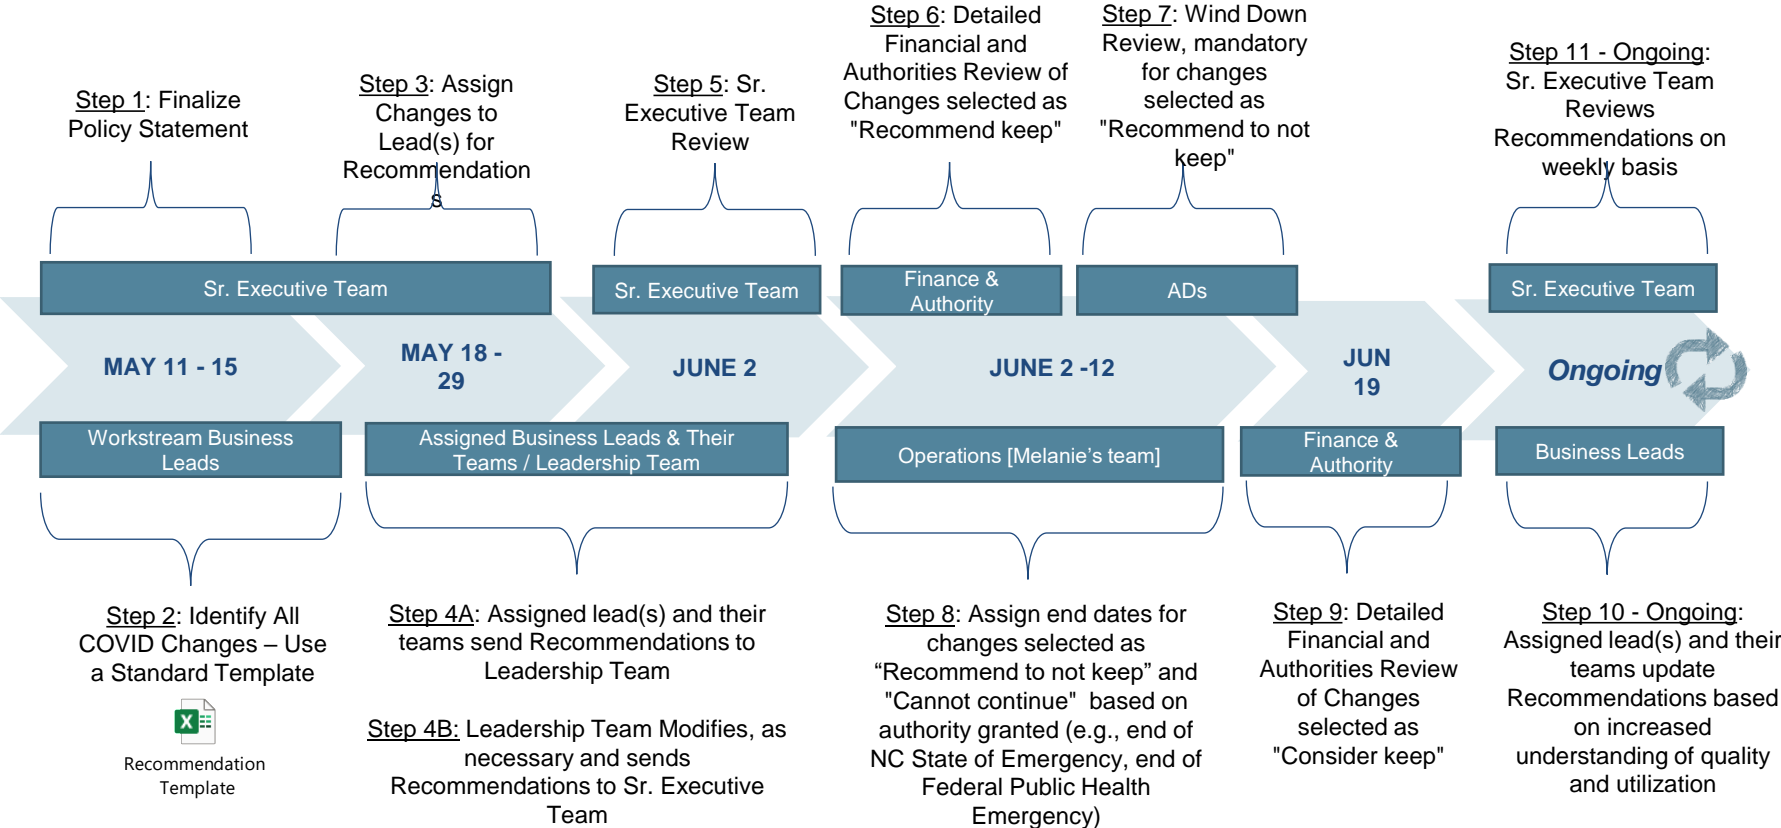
Step 1: Finalize Policy Statement

Step 3: Assign Changes to Lead(s) for Recommendations

Step 5: Sr. Executive Team Review

Step 6: Detailed Financial and Authorities Review of Changes selected as "Recommend keep"

Step 7: Wind Down Review, mandatory for changes selected as "Recommend to not keep"

Step 11 - Ongoing: Sr. Executive Team Reviews Recommendations on weekly basis

Sr. Executive Team

Sr. Executive Team

Finance & Authority

ADs

Sr. Executive Team

MAY 11 - 15

MAY 18 - 29

JUNE 2

JUNE 2 -12

JUN 19

Ongoing

Workstream Business Leads

Assigned Business Leads & Their Teams / Leadership Team

Operations [Melanie's team]

Finance & Authority

Business Leads

Step 2: Identify All COVID Changes – Use a Standard Template

Recommendation Template

Step 4A: Assigned lead(s) and their teams send Recommendations to Leadership Team

Step 4B: Leadership Team Modifies, as necessary and sends Recommendations to Sr. Executive Team

Step 8: Assign end dates for changes selected as "Recommend to not keep" and "Cannot continue" based on authority granted (e.g., end of NC State of Emergency, end of Federal Public Health Emergency)

Step 9: Detailed Financial and Authorities Review of Changes selected as "Consider keep"

Step 10 - Ongoing: Assigned lead(s) and their teams update Recommendations based on increased understanding of quality and utilization